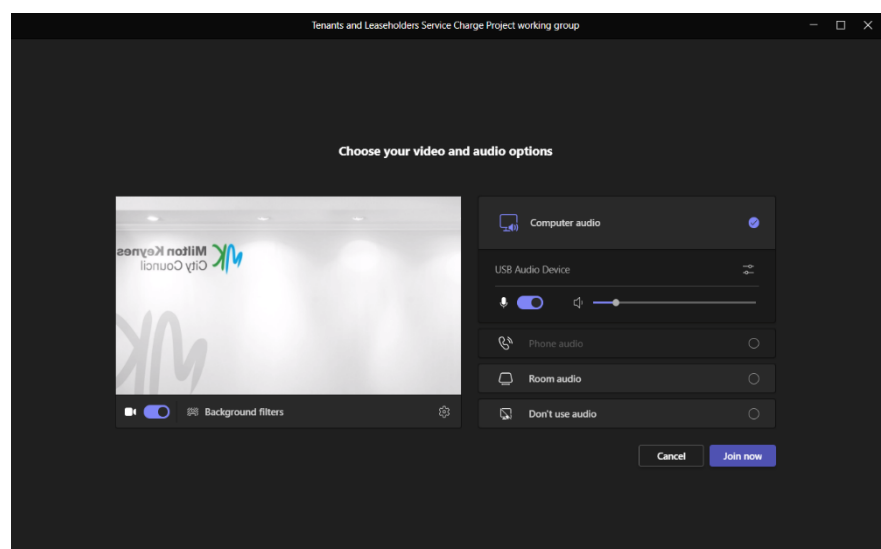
Tenants and Leaseholders Service Charge Project working group

Choose your video and audio options

Milton Keynes City Council

Background filters

Computer audio

USB Audio Device

Phone audio

Room audio

Don't use audio

Cancel

Join now